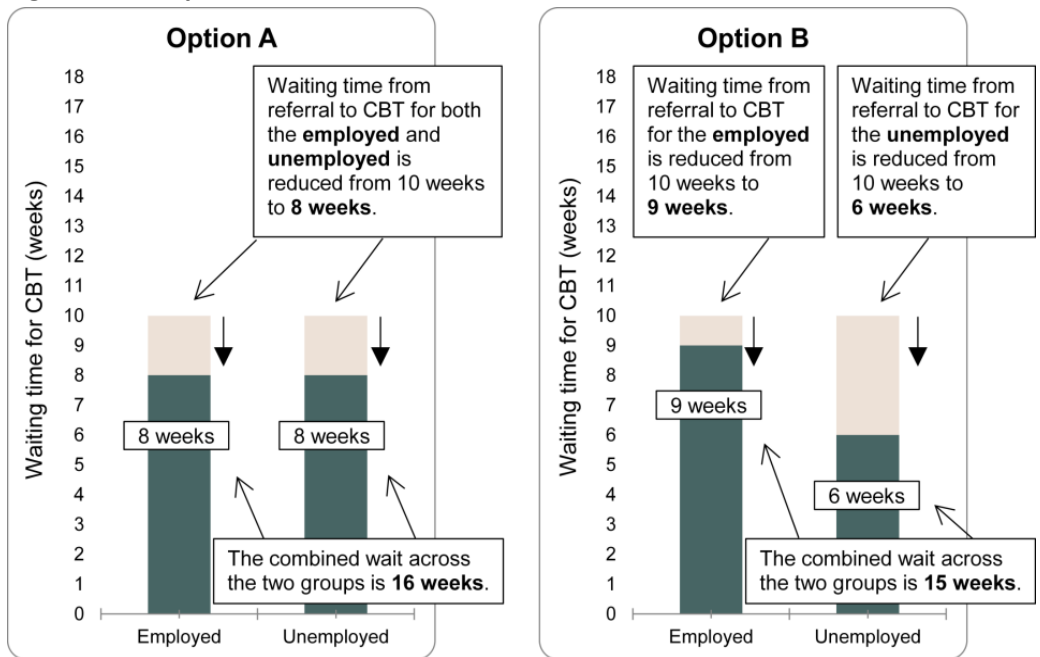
Option A

Waiting time for CBT (weeks)

18
17
16
15
14
13
12
11
10
9
8
7
6
5
4
3
2
1
0

Waiting time from referral to CBT for both the **employed** and **unemployed** is reduced from 10 weeks to **8 weeks**.

8 weeks

8 weeks

The combined wait across the two groups is **16 weeks**.

Employed

Unemployed

Option B

Waiting time for CBT (weeks)

18
17
16
15
14
13
12
11
10
9
8
7
6
5
4
3
2
1
0

Waiting time from referral to CBT for the **employed** is reduced from 10 weeks to **9 weeks**.

Waiting time from referral to CBT for the **unemployed** is reduced from 10 weeks to **6 weeks**.

9 weeks

6 weeks

The combined wait across the two groups is **15 weeks**.

Employed

Unemployed